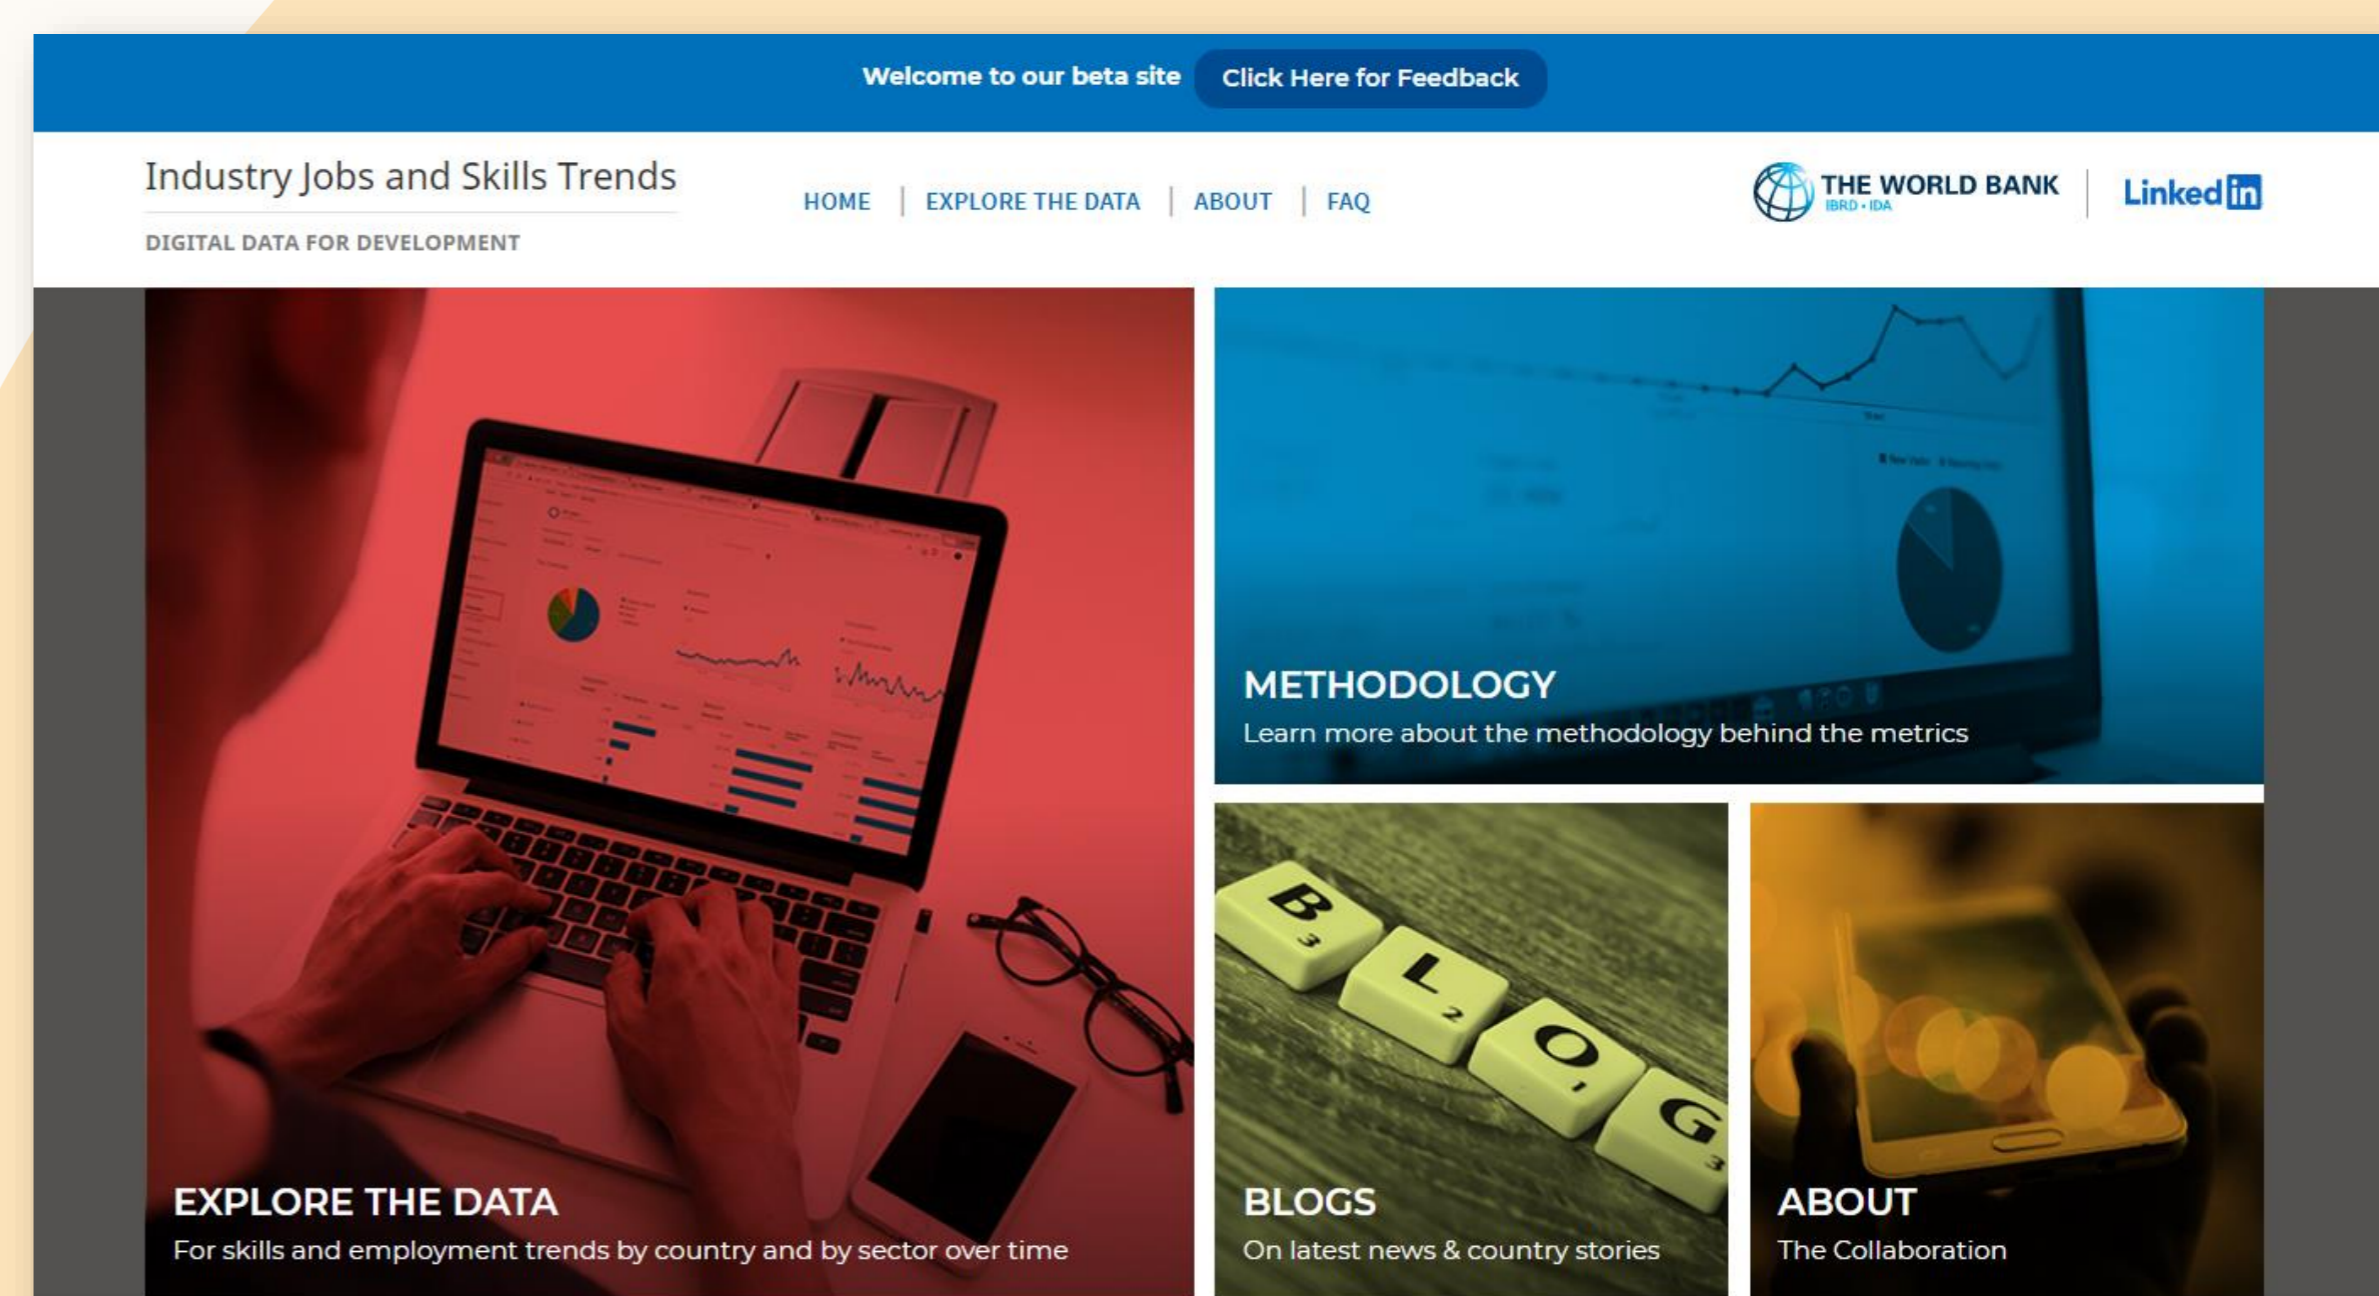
Welcome to our beta site Click Here for Feedback

Industry Jobs and Skills Trends

DIGITAL DATA FOR DEVELOPMENT

HOME | EXPLORE THE DATA | ABOUT | FAQ

THE WORLD BANK
IBRD • IDA

Linked in

METHODOLOGY
Learn more about the methodology behind the metrics

EXPLORE THE DATA
For skills and employment trends by country and by sector over time

BLOGS
On latest news & country stories

ABOUT
The Collaboration